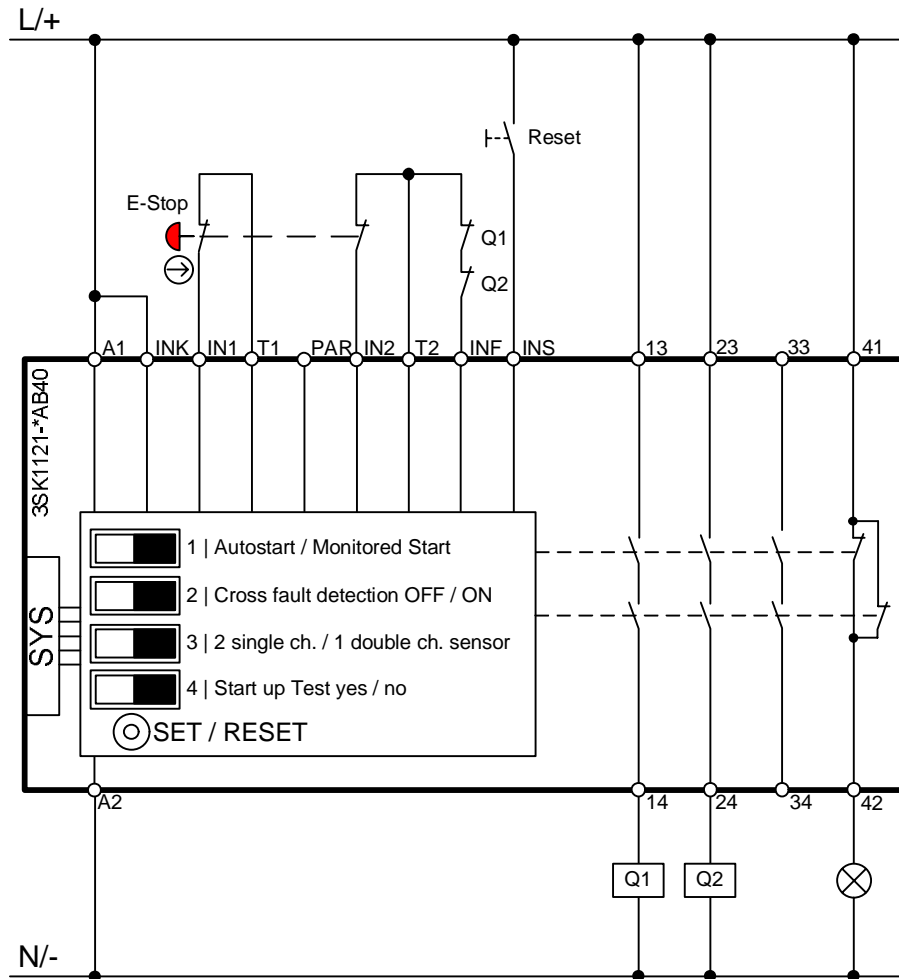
L/+

Reset

E-Stop

Q1

Q2

A1 INK IN1 T1 PAR IN2 T2 INF INS 13 23 33 41

3SK1121-*AB40

SYS

1 | Autostart / Monitored Start

2 | Cross fault detection OFF / ON

3 | 2 single ch. / 1 double ch. sensor

4 | Start up Test yes / no

SET / RESET

A2 14 24 34 42

Q1 Q2

N/-